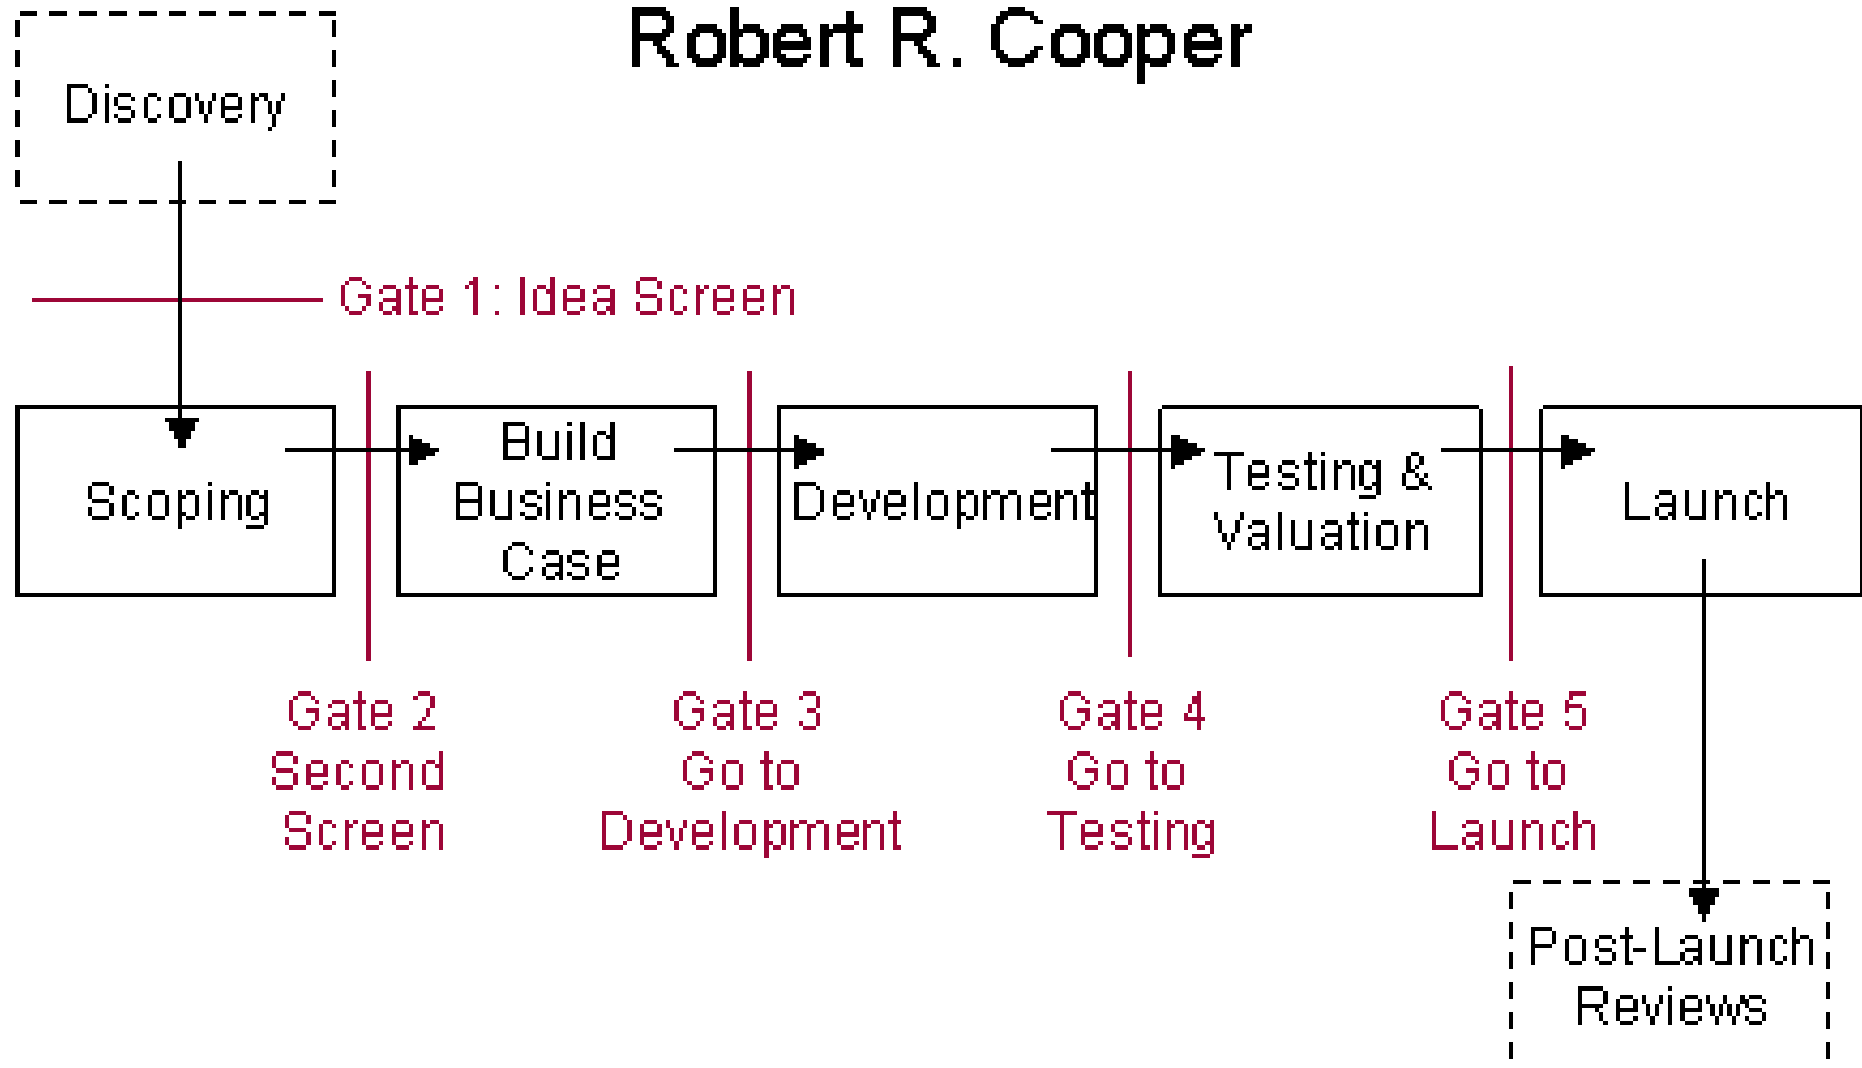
Robert R. Cooper

Discovery

Gate 1: Idea Screen

Scoping

Build Business Case

Development

Testing & Valuation

Launch

Gate 2 Second Screen

Gate 3 Go to Development

Gate 4 Go to Testing

Gate 5 Go to Launch

Post-Launch Reviews